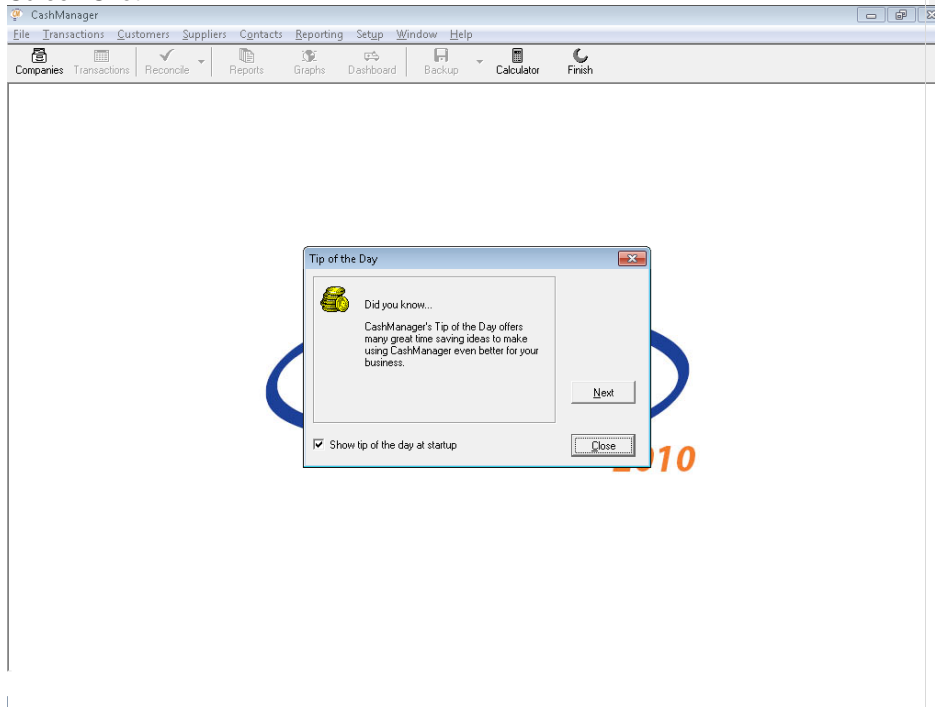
CashManager

File Transactions Customers Suppliers Contacts Reporting Setup Window Help

Companies Transactions Reconcile Reports Graphs Dashboard Backup Calculator Finish

Tip of the Day

Did you know...

CashManager's Tip of the Day offers many great time saving ideas to make using CashManager even better for your business.

Next

Show tip of the day at startup

Close

2010